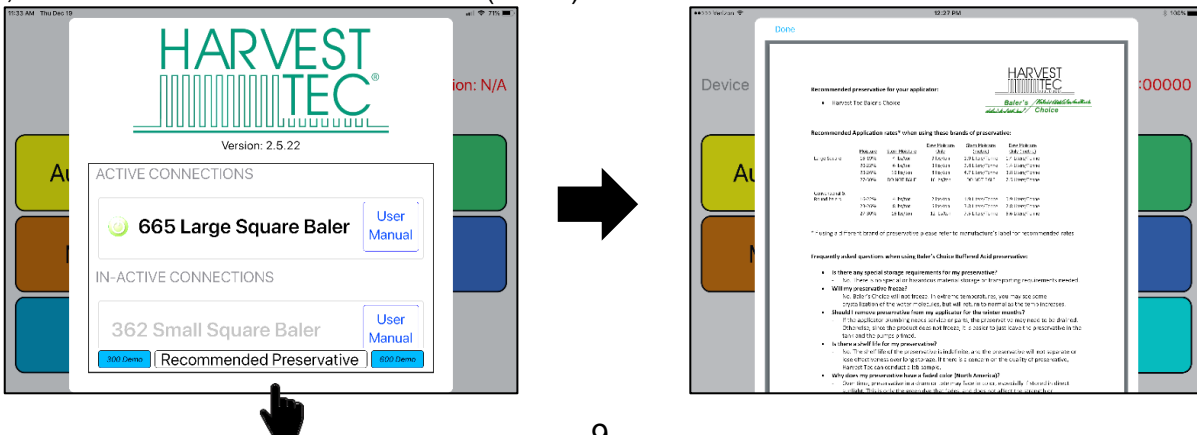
11:33 AM Thu Dec 19

71%

HARVEST TEC®

Version: 2.5.22

ion: N/A

ACTIVE CONNECTIONS

665 Large Square Baler

User Manual

IN-ACTIVE CONNECTIONS

362 Small Square Baler

User Manual

300 Demo

Recommended Preservative

600 Demo

Au

Verizon

12:27 PM

100%

Done

Device

:00000

Au

Recommended preservative for your applicator:

• Harvest Tec Baler's Choice

HARVEST TEC

Baler's Choice

Recommended Application rates* when using these brands of preservative:

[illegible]

* If using a different brand of preservative please refer to manufacturer's label for recommended rates

Frequently asked questions when using Baler's Choice Buffered Acid preservative:

• Is there any special storage requirements for my preservative?

• Will my preservative freeze?

• Should I remove preservative from my applicator for the winter months?

• Is there a shelf life for my preservative?

• Why does my preservative have a faded color (North America)?

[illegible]

9